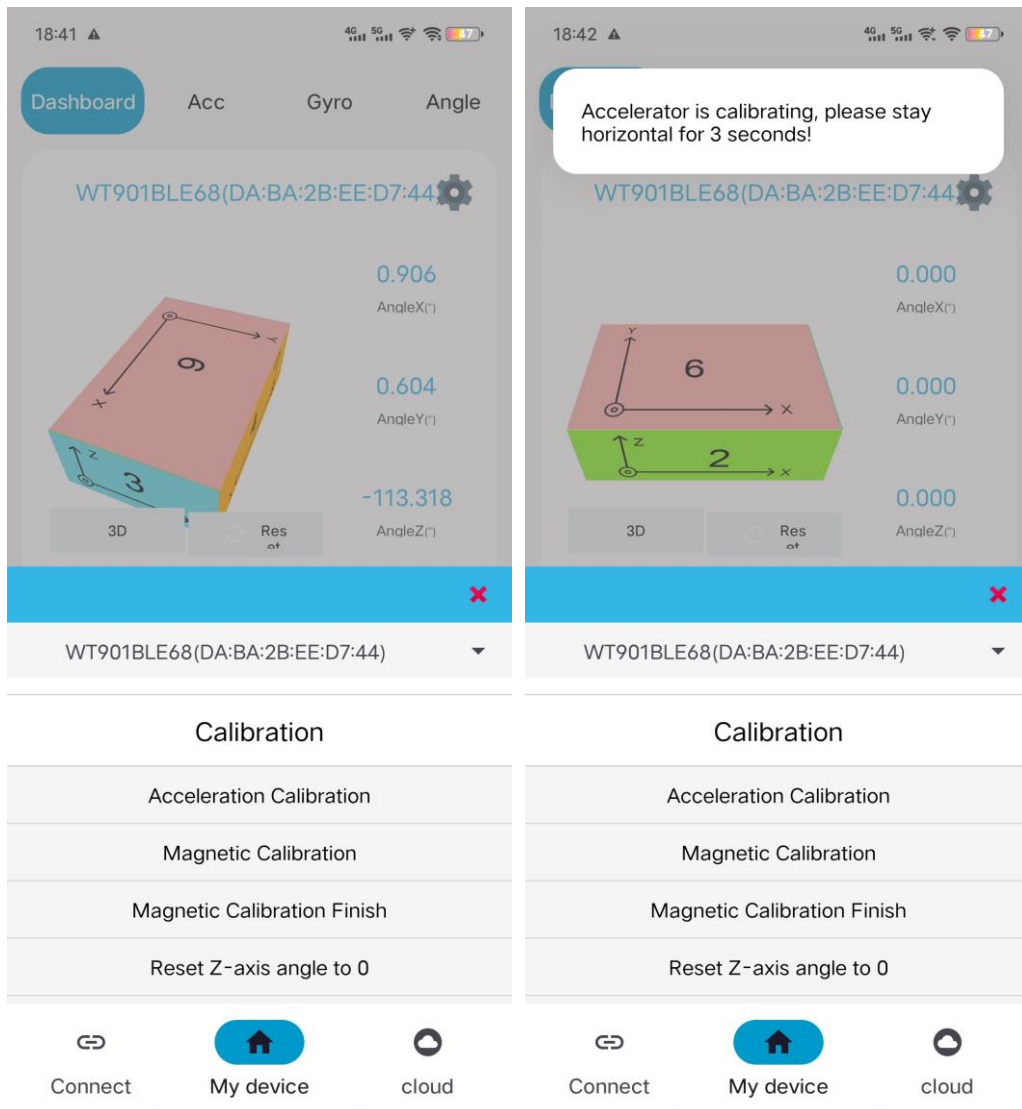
18:41 ▲ 4G 5G 47

Dashboard Acc Gyro Angle

WT901BLE68(DA:BA:2B:EE:D7:44)

0.906
AngleX(°)

0.604
AngleY(°)

-113.318
AngleZ(°)

6
X
Y
Z
3

3D Reset

WT901BLE68(DA:BA:2B:EE:D7:44)

Calibration

Acceleration Calibration

Magnetic Calibration

Magnetic Calibration Finish

Reset Z-axis angle to 0

Connect My device cloud

18:42 ▲ 4G 5G 47

Accelerator is calibrating, please stay horizontal for 3 seconds!

WT901BLE68(DA:BA:2B:EE:D7:44)

0.000
AngleX(°)

0.000
AngleY(°)

0.000
AngleZ(°)

Y
6
X
Z
2
X

3D Reset

WT901BLE68(DA:BA:2B:EE:D7:44)

Calibration

Acceleration Calibration

Magnetic Calibration

Magnetic Calibration Finish

Reset Z-axis angle to 0

Connect My device cloud